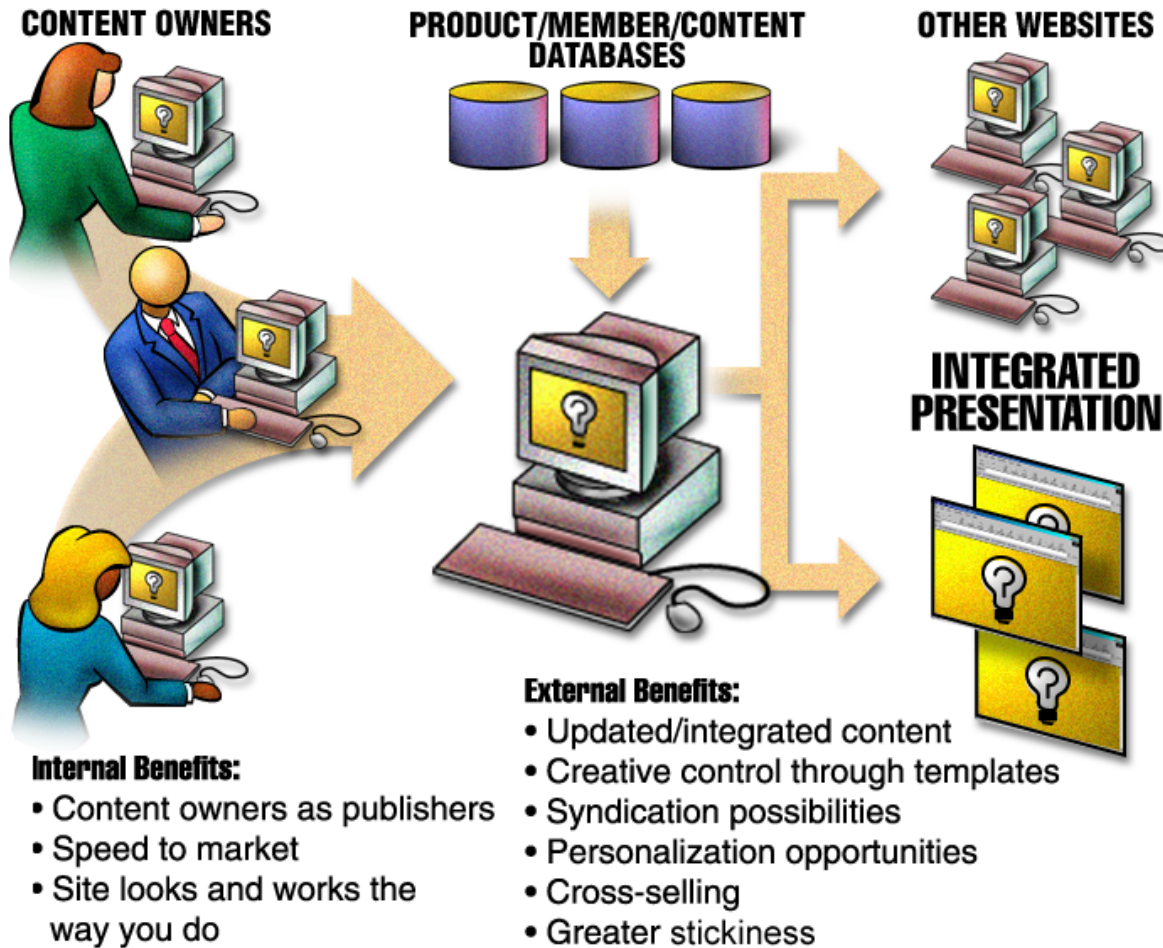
CONTENT OWNERS

PRODUCT/MEMBER/CONTENT DATABASES

OTHER WEBSITES

INTEGRATED PRESENTATION

External Benefits:
• Updated/integrated content
• Creative control through templates
• Syndication possibilities
• Personalization opportunities
• Cross-selling
• Greater stickiness

Internal Benefits:
• Content owners as publishers
• Speed to market
• Site looks and works the way you do